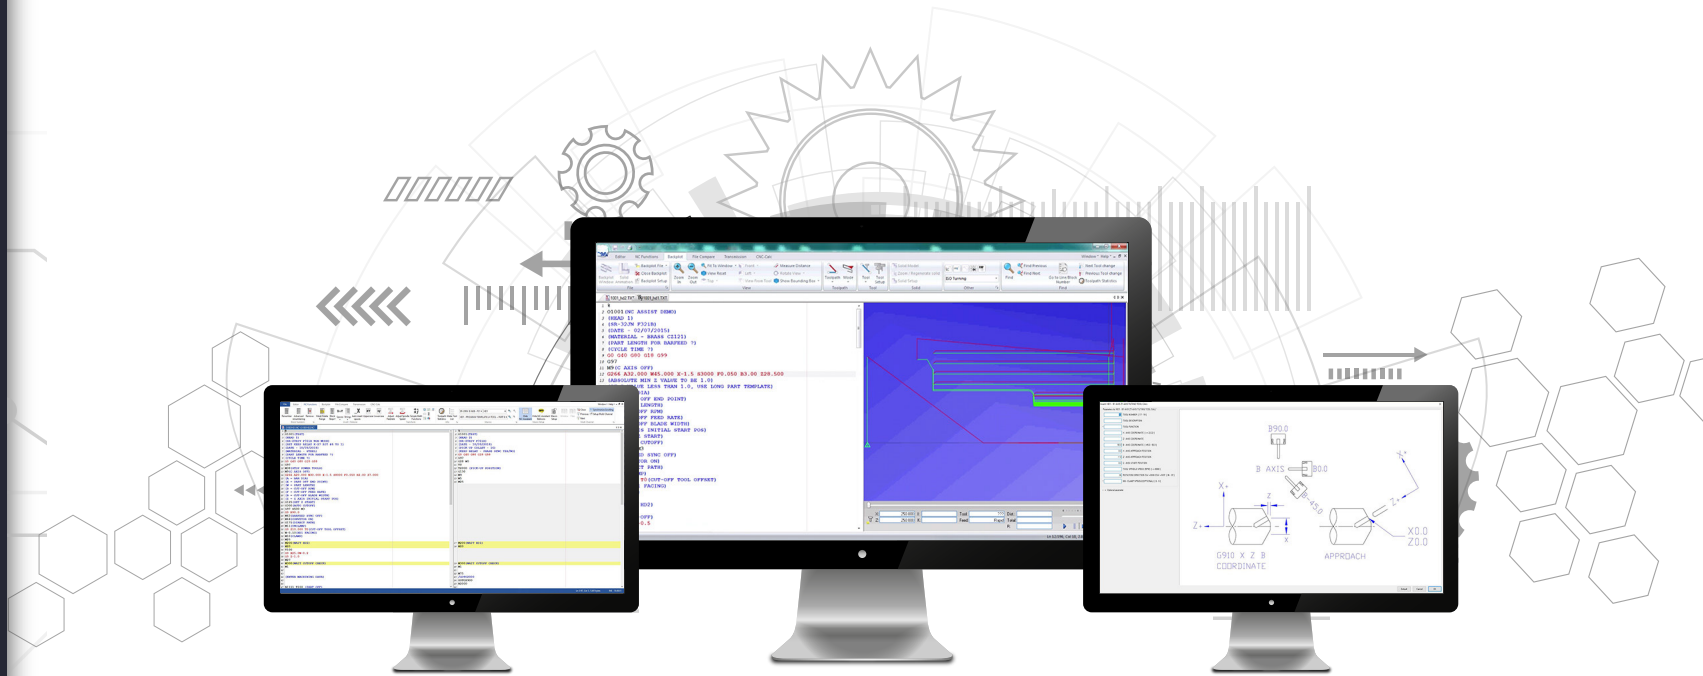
O1001(NC ASSIST DEMO)
(HEAD 1)
(SR-32JN #3218)
(DATE - 02/07/2015)
(MATERIAL - BRASS C3121)
(PART LENGTH FOR BARFEED ?)
(CYCLE TIME ?)
G0 G40 G80 G18 G99
G97
M9(C AXIS OFF)
G266 A32.000 W45.000 X-1.5 S3000 F0.050 B3.00 Z28.500
(ABSOLUTE MIN Z VALUE TO BE 1.0)
LESS THAN 1.0, USE LONG PART TEMPLATE)

B90.0
B AXIS
B0.0
X+
Z
Z+
X
-45.0
Z-
X-
X0.0
Z0.0
G910 X Z B
COORDINATE
APPROACH